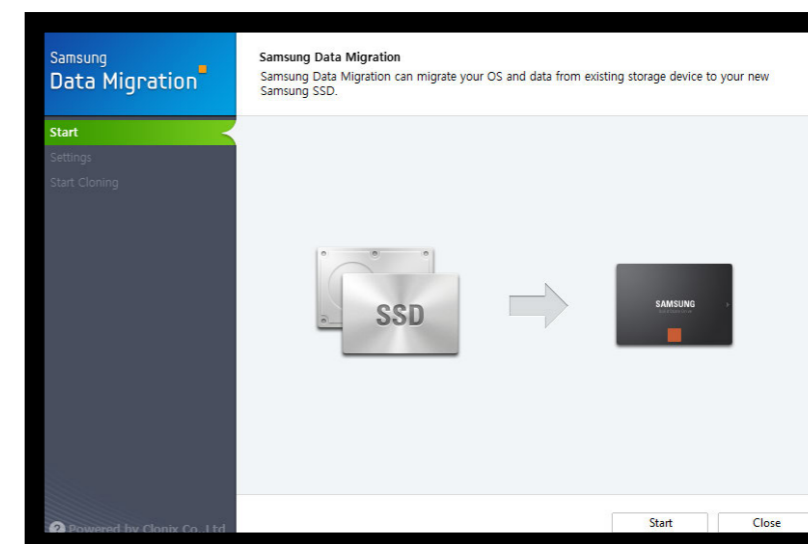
Samsung
Data Migration

Samsung Data Migration
Samsung Data Migration can migrate your OS and data from existing storage device to your new Samsung SSD.

Start
Settings
Start Cloning

SSD

SAMSUNG

Powered by Clonix Co., Ltd.

Start
Close